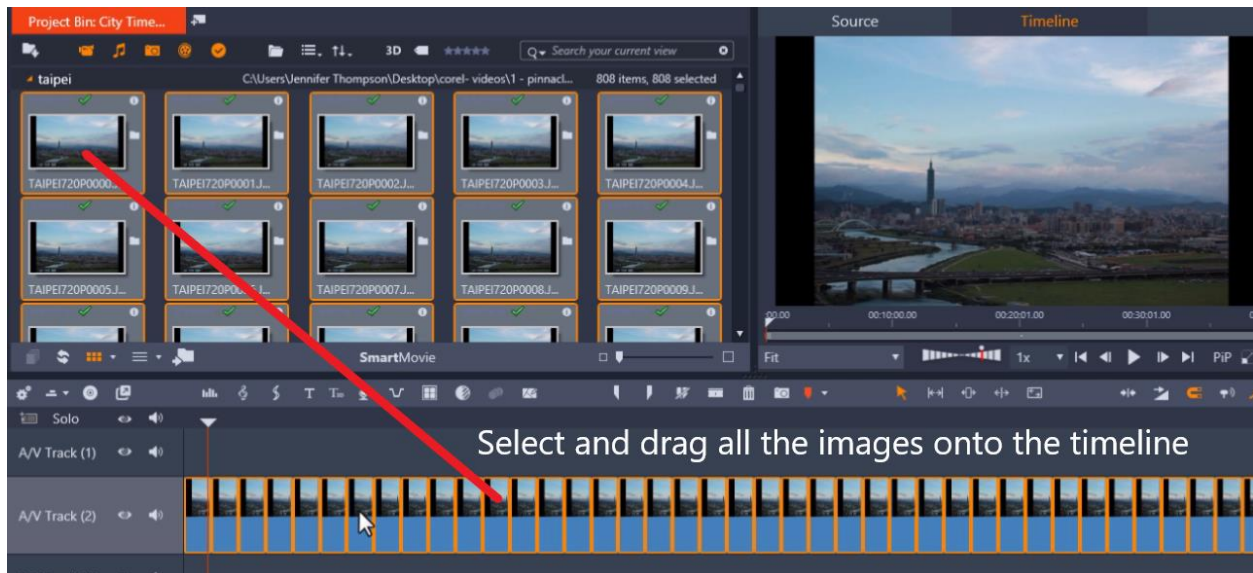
Project Bin: City Time...

Source
Timeline

3D ★★★★★
Search your current view

taipei
C:\Users\Jennifer Thompson\Desktop\corel- videos\1 - pinnacl...
808 items, 808 selected

TAIPEI720P0000...
TAIPEI720P0001.J...
TAIPEI720P0002.J...
TAIPEI720P0003.J...
TAIPEI720P0004.J...
TAIPEI720P0005.J...
TAIPEI720P00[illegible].J...
TAIPEI720P0007.J...
TAIPEI720P0008.J...
TAIPEI720P0009.J...

SmartMovie

00.00
00:10:00.00
00:20:01.00
00:30:01.00

Fit
1x
PiP

Solo
A/V Track (1)
A/V Track (2)

Select and drag all the images onto the timeline